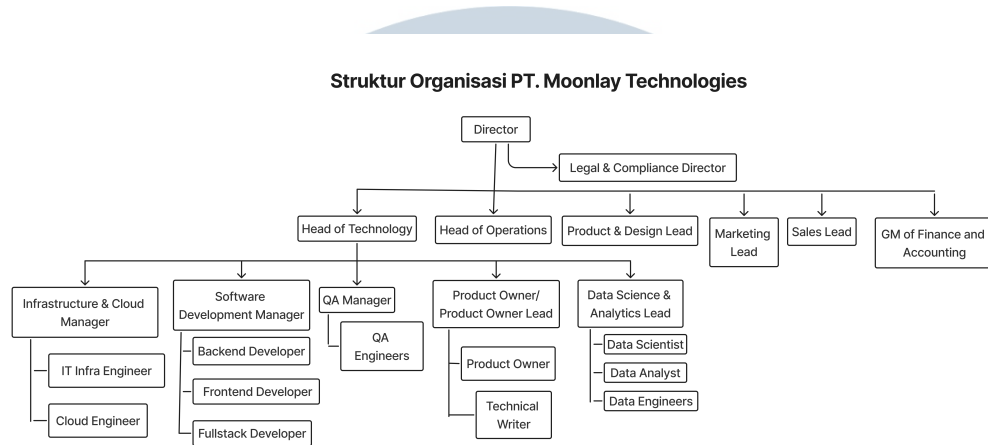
Struktur Organisasi PT. Moonlay Technologies

Director

Legal & Compliance Director

Head of Technology

Head of Operations

Product & Design Lead

Marketing Lead

Sales Lead

GM of Finance and Accounting

Infrastructure & Cloud Manager

IT Infra Engineer

Cloud Engineer

Software Development Manager

Backend Developer

Frontend Developer

Fullstack Developer

QA Manager

QA Engineers

Product Owner/ Product Owner Lead

Product Owner

Technical Writer

Data Science & Analytics Lead

Data Scientist

Data Analyst

Data Engineers